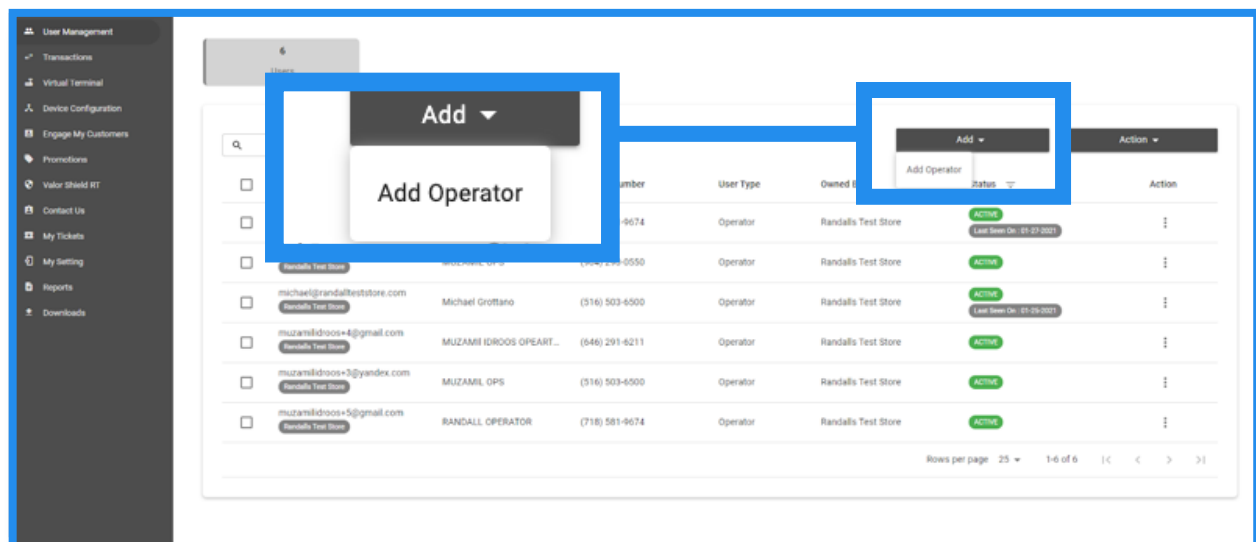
User Management
Transactions
Virtual Terminal
Device Configuration
Engage My Customers
Promotions
Valor Shield RT
Contact Us
My Tickets
My Setting
Reports
Downloads

6
Users

Add

Add Operator

Add
Add Operator
Action

Number
User Type
Owned B
Status
Action

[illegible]-9674 | Operator | Randalls Test Store | ACTIVE Last Seen On : 01-27-2021

Randalls Test Store | MUZAMIL OPS | (504) 29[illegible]-0550 | Operator | Randalls Test Store | ACTIVE

michael@randallteststore.com Randalls Test Store | Michael Grottano | (516) 503-6500 | Operator | Randalls Test Store | ACTIVE Last Seen On : 01-25-2021

muzamilidroos+4@gmail.com Randalls Test Store | MUZAMIl IDROOS OPEART... | (646) 291-6211 | Operator | Randalls Test Store | ACTIVE

muzamilidroos+3@yandex.com Randalls Test Store | MUZAMIL OPS | (516) 503-6500 | Operator | Randalls Test Store | ACTIVE

muzamilidroos+5@gmail.com Randalls Test Store | RANDALL OPERATOR | (718) 581-9674 | Operator | Randalls Test Store | ACTIVE

Rows per page 25 1-6 of 6